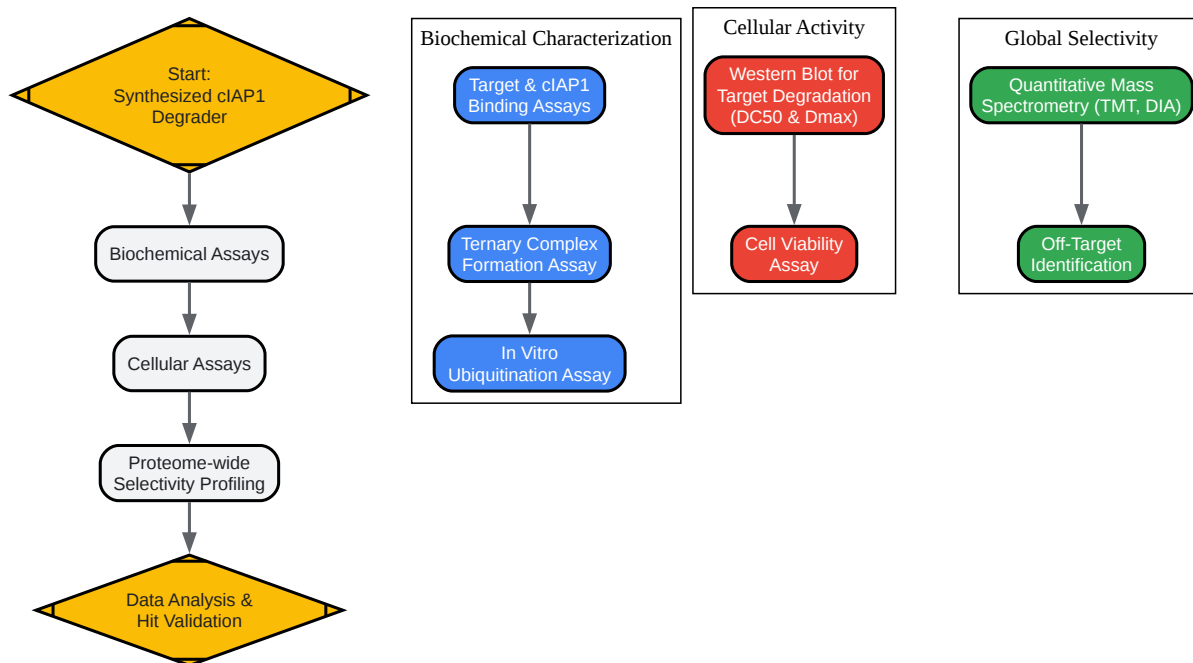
Start:
Synthesized cIAP1
Degrader

Biochemical Assays

Cellular Assays

Proteome-wide
Selectivity Profiling

Data Analysis &
Hit Validation

Biochemical Characterization

Target & cIAP1
Binding Assays

Ternary Complex
Formation Assay

In Vitro
Ubiquitination Assay

Cellular Activity

Western Blot for
Target Degradation
(DC50 & Dmax)

Cell Viability
Assay

Global Selectivity

Quantitative Mass
Spectrometry (TMT, DIA)

Off-Target
Identification